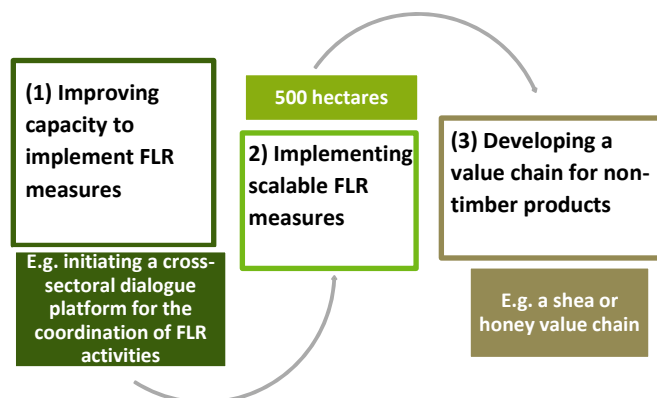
(1) Improving capacity to implement FLR measures

E.g. initiating a cross-sectoral dialogue platform for the coordination of FLR activities

500 hectares

2) Implementing scalable FLR measures

(3) Developing a value chain for non-timber products

E.g. a shea or honey value chain